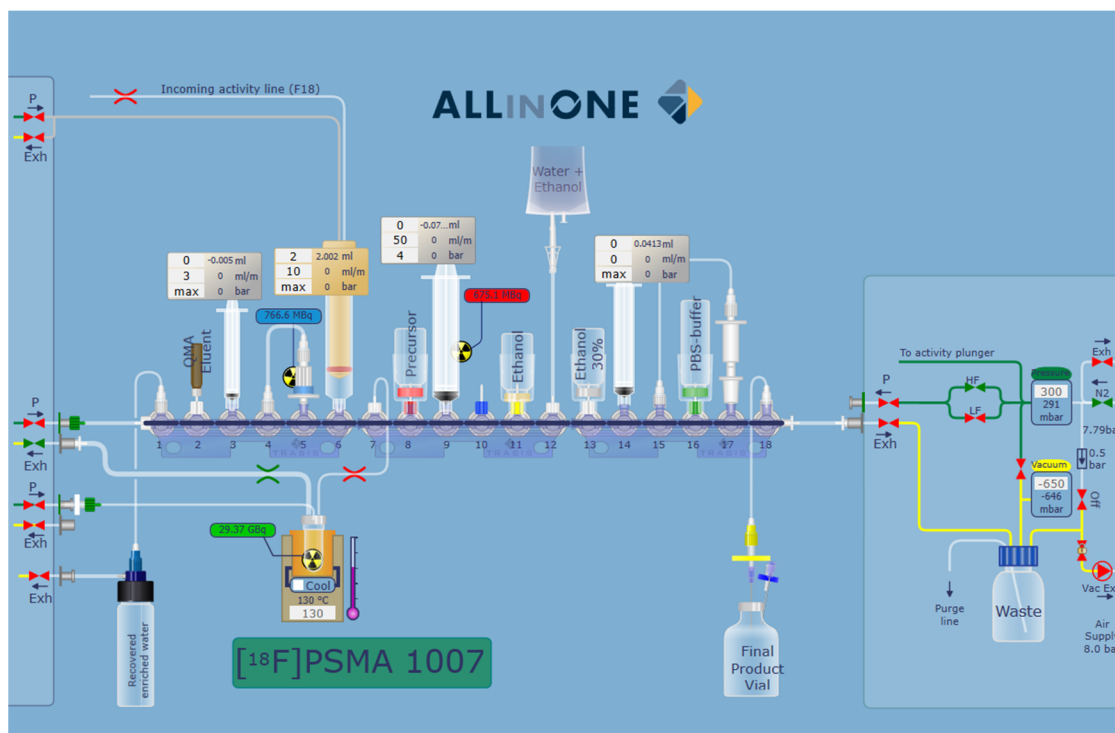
P
Exh
Incoming activity line (F18)
ALLINONE
Water + Ethanol

| 0 | -0.005 | ml |
|---|---|---|
| 3 | 0 | ml/m |
| max | 0 | bar |

| 2 | 2.002 | ml |
|---|---|---|
| 10 | 0 | ml/m |
| max | 0 | bar |

| 0 | -0.07... | ml |
|---|---|---|
| 50 | 0 | ml/m |
| 4 | 0 | bar |

| 0 | 0.0413 | ml |
|---|---|---|
| 0 | 0 | ml/m |
| max | 0 | bar |

766.6 MBq
675.1 MBq
QMA
Eluent
Precursor
Ethanol
Ethanol 30%
PBS-buffer
1 2 3 4 5 6 7 8 9 10 11 12 13 14 15 16 17 18
TRASIS
TRASIS
TRASIS
P
Exh
P
Exh
Exh
29.37 GBq
Cool
130 °C
130
Recovered enriched water
[18F]PSMA 1007
Final Product Vial
To activity plunger
P
Exh
HF
LF
Pressure
300
291
mbar
Exh
N2
7.79bar
0.5 bar
Vacuum
-650
-646
mbar
Off
Purge line
Waste
Vac Ex
Air Supply
8.0 ba